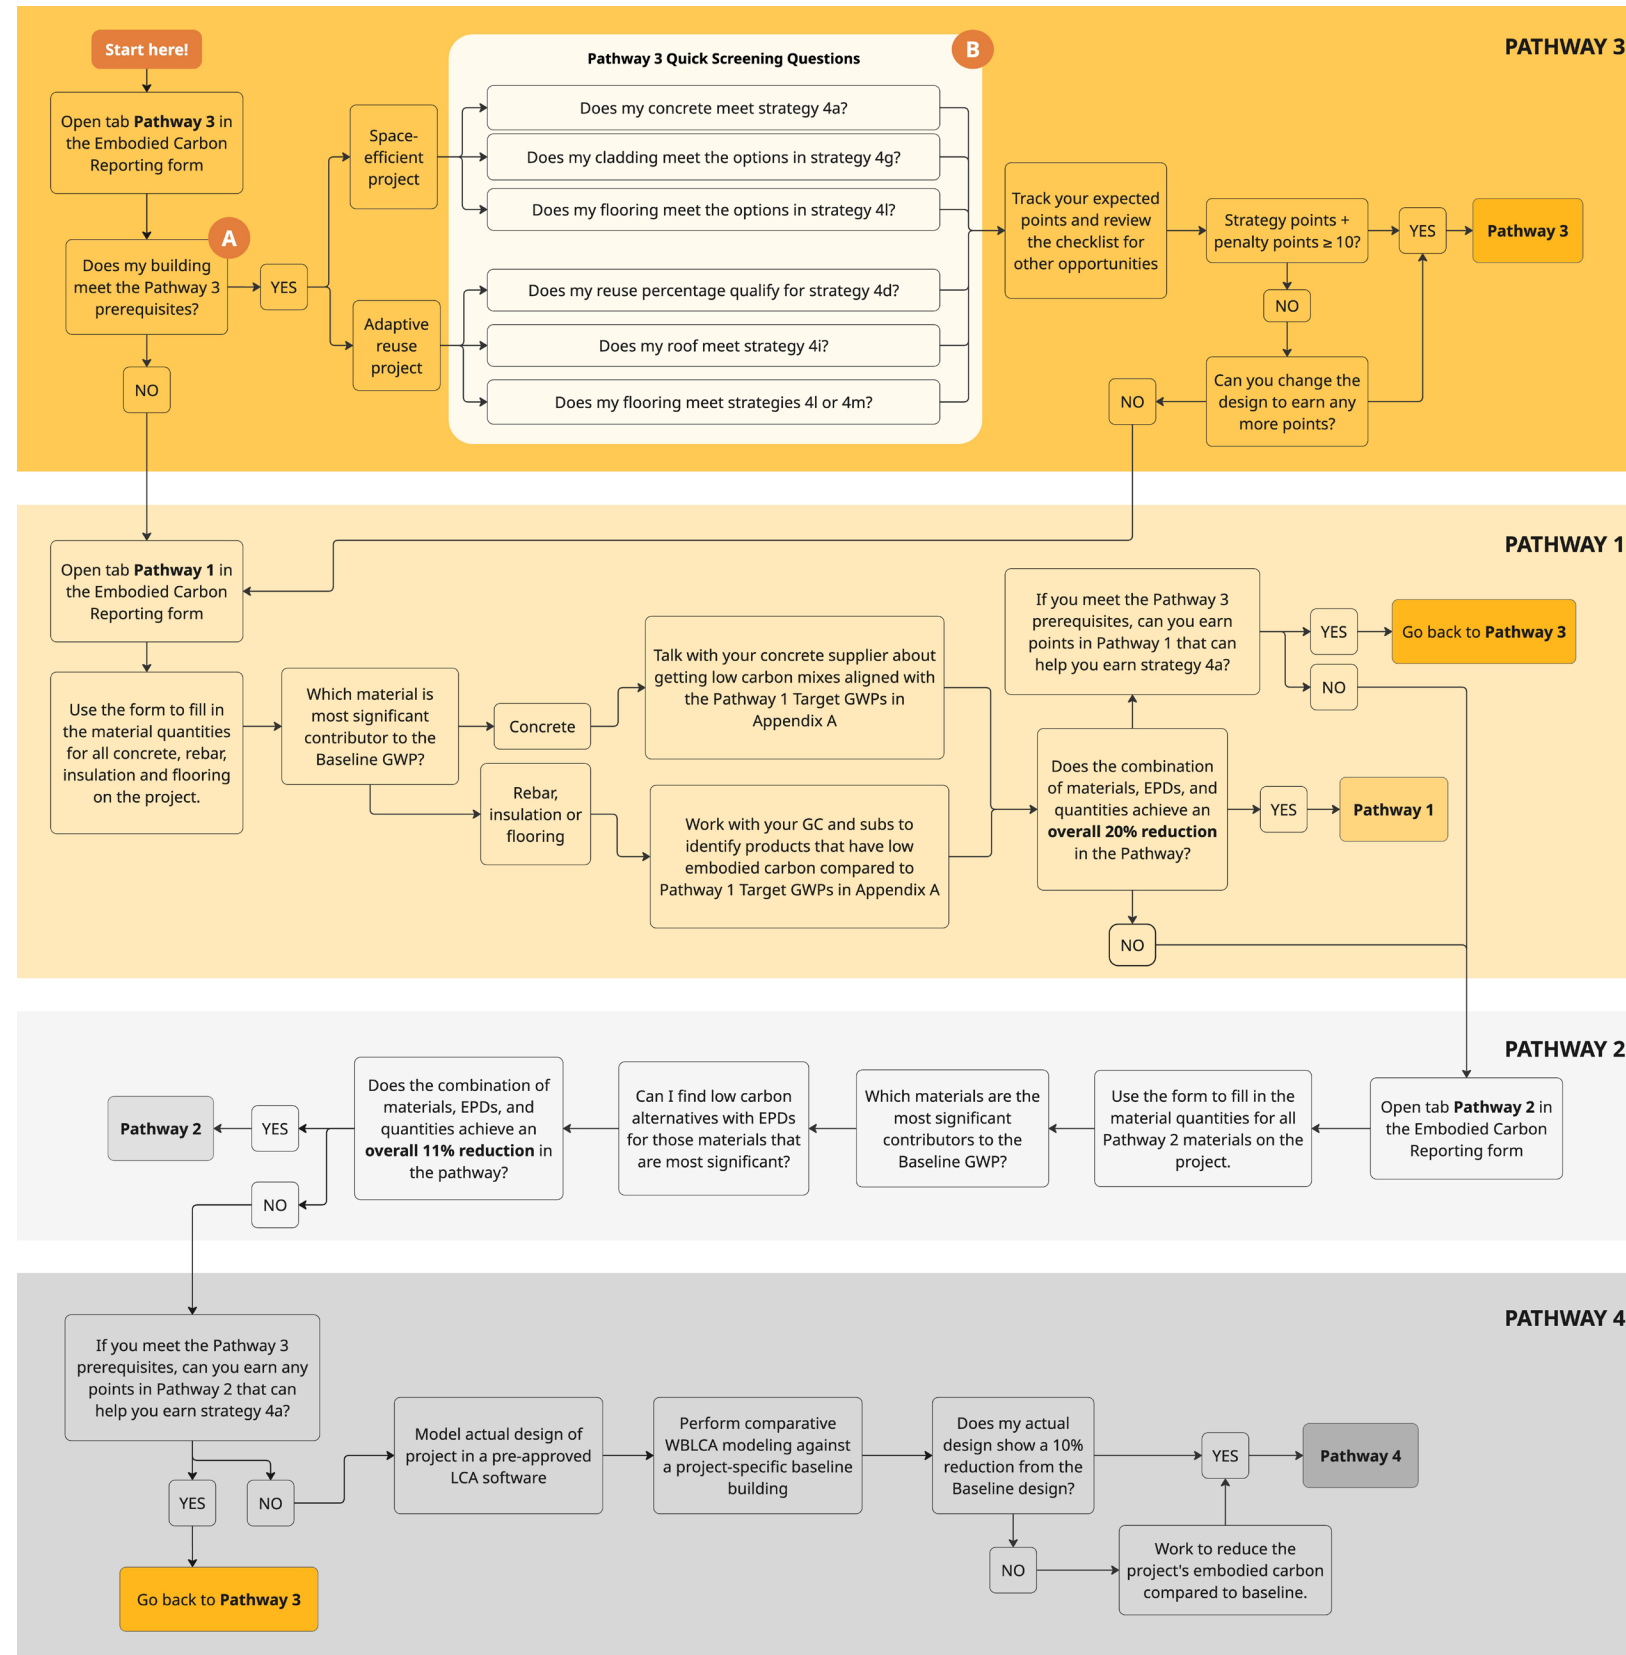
PATHWAY 3

Start here!

Open tab Pathway 3 in the Embodied Carbon Reporting form

A

Does my building meet the Pathway 3 prerequisites?

YES

NO

Space-efficient project

Adaptive reuse project

B

Pathway 3 Quick Screening Questions

Does my concrete meet strategy 4a?

Does my cladding meet the options in strategy 4g?

Does my flooring meet the options in strategy 4l?

Does my reuse percentage qualify for strategy 4d?

Does my roof meet strategy 4i?

Does my flooring meet strategies 4l or 4m?

Track your expected points and review the checklist for other opportunities

Strategy points + penalty points ≥ 10?

YES

Pathway 3

NO

Can you change the design to earn any more points?

NO

PATHWAY 1

Open tab Pathway 1 in the Embodied Carbon Reporting form

Use the form to fill in the material quantities for all concrete, rebar, insulation and flooring on the project.

Which material is most significant contributor to the Baseline GWP?

Concrete

Rebar, insulation or flooring

Talk with your concrete supplier about getting low carbon mixes aligned with the Pathway 1 Target GWPs in Appendix A

Work with your GC and subs to identify products that have low embodied carbon compared to Pathway 1 Target GWPs in Appendix A

If you meet the Pathway 3 prerequisites, can you earn points in Pathway 1 that can help you earn strategy 4a?

YES

Go back to Pathway 3

NO

Does the combination of materials, EPDs, and quantities achieve an overall 20% reduction in the Pathway?

YES

Pathway 1

NO

PATHWAY 2

Open tab Pathway 2 in the Embodied Carbon Reporting form

Use the form to fill in the material quantities for all Pathway 2 materials on the project.

Which materials are the most significant contributors to the Baseline GWP?

Can I find low carbon alternatives with EPDs for those materials that are most significant?

Does the combination of materials, EPDs, and quantities achieve an overall 11% reduction in the pathway?

YES

Pathway 2

NO

PATHWAY 4

If you meet the Pathway 3 prerequisites, can you earn any points in Pathway 2 that can help you earn strategy 4a?

YES

NO

Go back to Pathway 3

Model actual design of project in a pre-approved LCA software

Perform comparative WBLCA modeling against a project-specific baseline building

Does my actual design show a 10% reduction from the Baseline design?

YES

Pathway 4

NO

Work to reduce the project's embodied carbon compared to baseline.